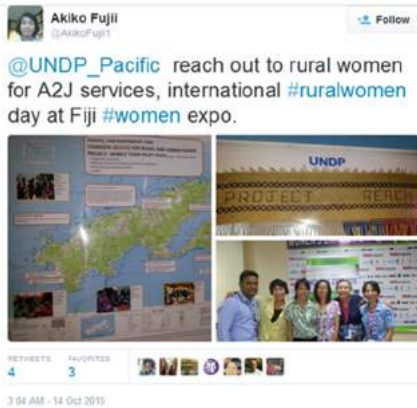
Akiko Fujii
@AkikoFujii1

Follow

@UNDP_Pacific reach out to rural women for A2J services, international #ruralwomen day at Fiji #women expo.

UNDP
PROJECT REACH

RETWEETS
4
FAVORITES
3

3:04 AM - 14 Oct 2015